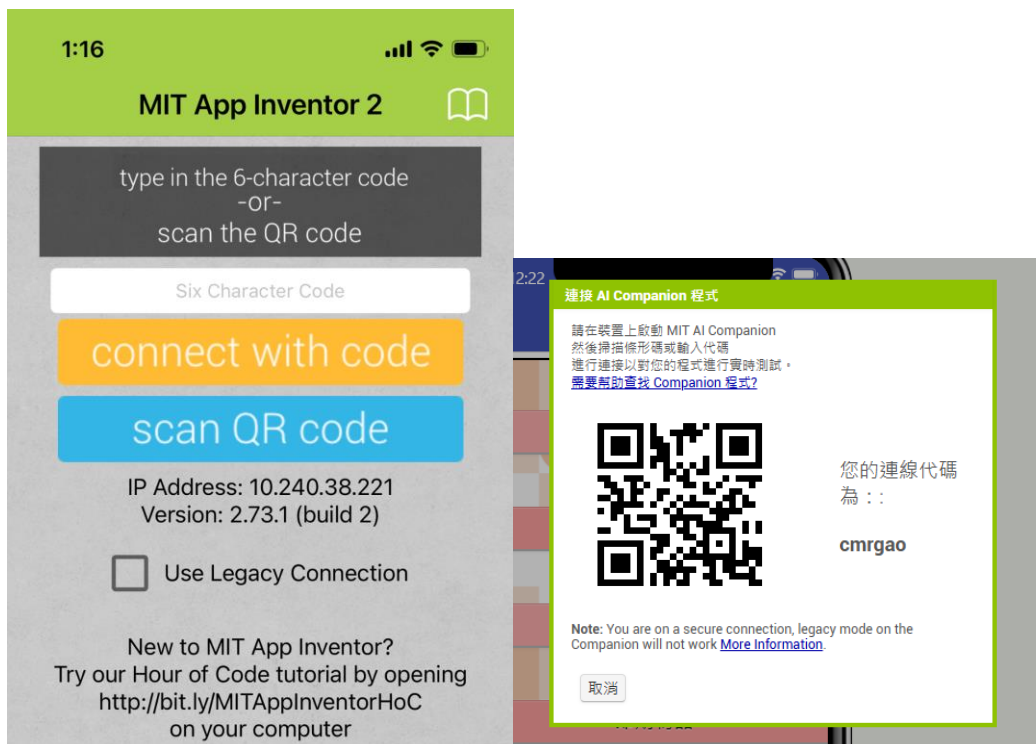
1:16

MIT App Inventor 2

type in the 6-character code
-or-
scan the QR code

Six Character Code

connect with code

scan QR code

IP Address: 10.240.38.221
Version: 2.73.1 (build 2)

Use Legacy Connection

New to MIT App Inventor?
Try our Hour of Code tutorial by opening
http://bit.ly/MITAppInventorHoC
on your computer

2:22

連接 AI Companion 程式

請在裝置上啟動 MIT AI Companion
然後掃描條形碼或輸入代碼
進行連接以對您的程式進行實時測試。
需要幫助查找 Companion 程式?

您的連線代碼為::

cmrgao

Note: You are on a secure connection, legacy mode on the Companion will not work More Information.

取消